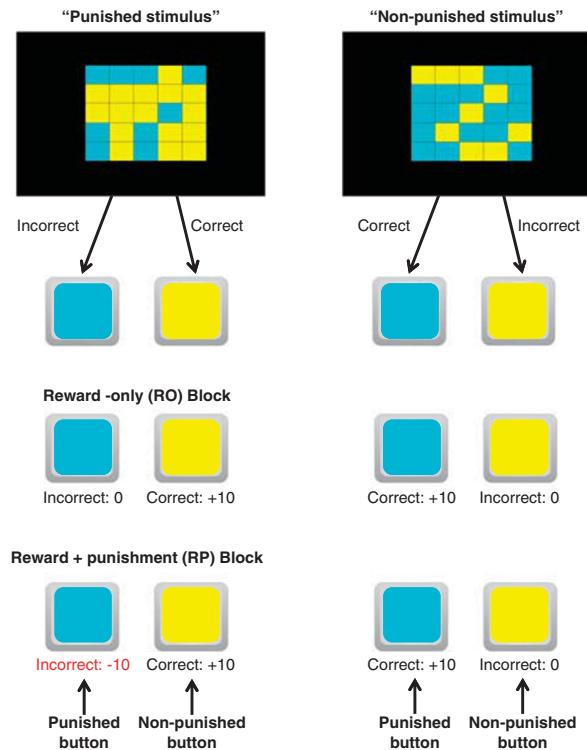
"Punished stimulus"

"Non-punished stimulus"

Incorrect

Correct

Correct

Incorrect

Reward -only (RO) Block

Incorrect: 0

Correct: +10

Correct: +10

Incorrect: 0

Reward + punishment (RP) Block

Incorrect: -10

Correct: +10

Correct: +10

Incorrect: 0

Punished button

Non-punished button

Punished button

Non-punished button